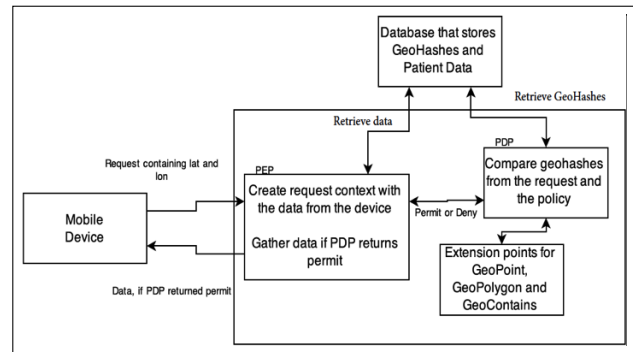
Database that stores GeoHashes and Patient Data

Retrieve GeoHashes

Retrieve data

PDP

Request containing lat and lon

PEP

Create request context with the data from the device

Gather data if PDP returns permit

Compare geohashes from the request and the policy

Mobile Device

Permit or Deny

Extension points for GeoPoint, GeoPolygon and GeoContains

Data, if PDP returned permit